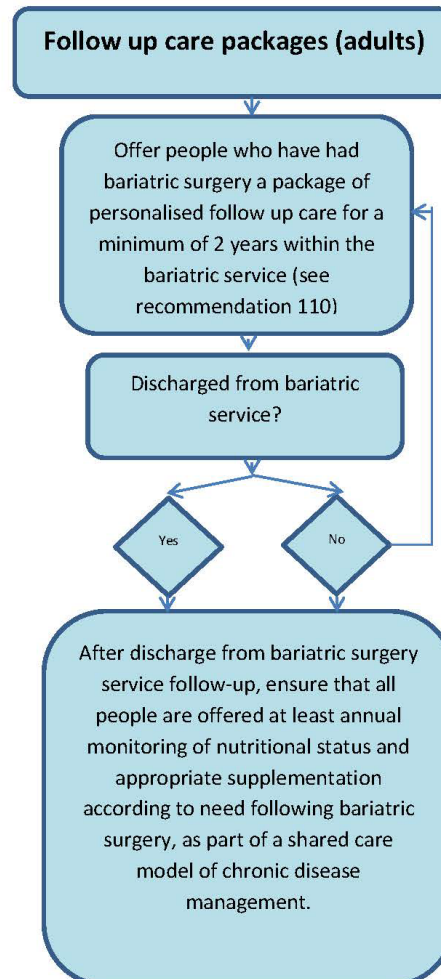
Follow up care packages (adults)

Offer people who have had bariatric surgery a package of personalised follow up care for a minimum of 2 years within the bariatric service (see recommendation 110)

Discharged from bariatric service?

Yes

No

After discharge from bariatric surgery service follow-up, ensure that all people are offered at least annual monitoring of nutritional status and appropriate supplementation according to need following bariatric surgery, as part of a shared care model of chronic disease management.